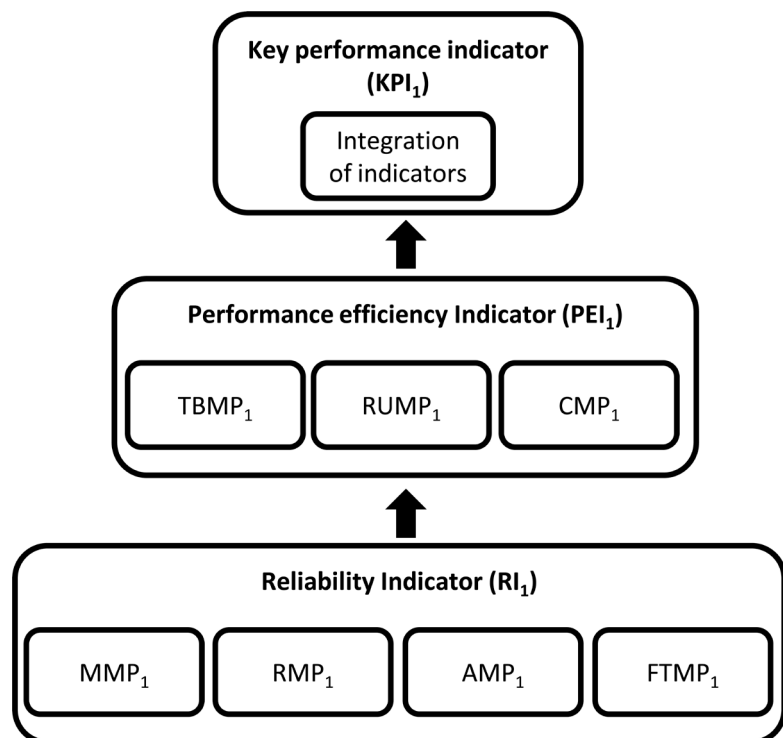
Key performance indicator ($KPI_1$)

Integration of indicators

Performance efficiency Indicator ($PEI_1$)

$TBMP_1$

$RUMP_1$

$CMP_1$

Reliability Indicator ($RI_1$)

$MMP_1$

$RMP_1$

$AMP_1$

$FTMP_1$